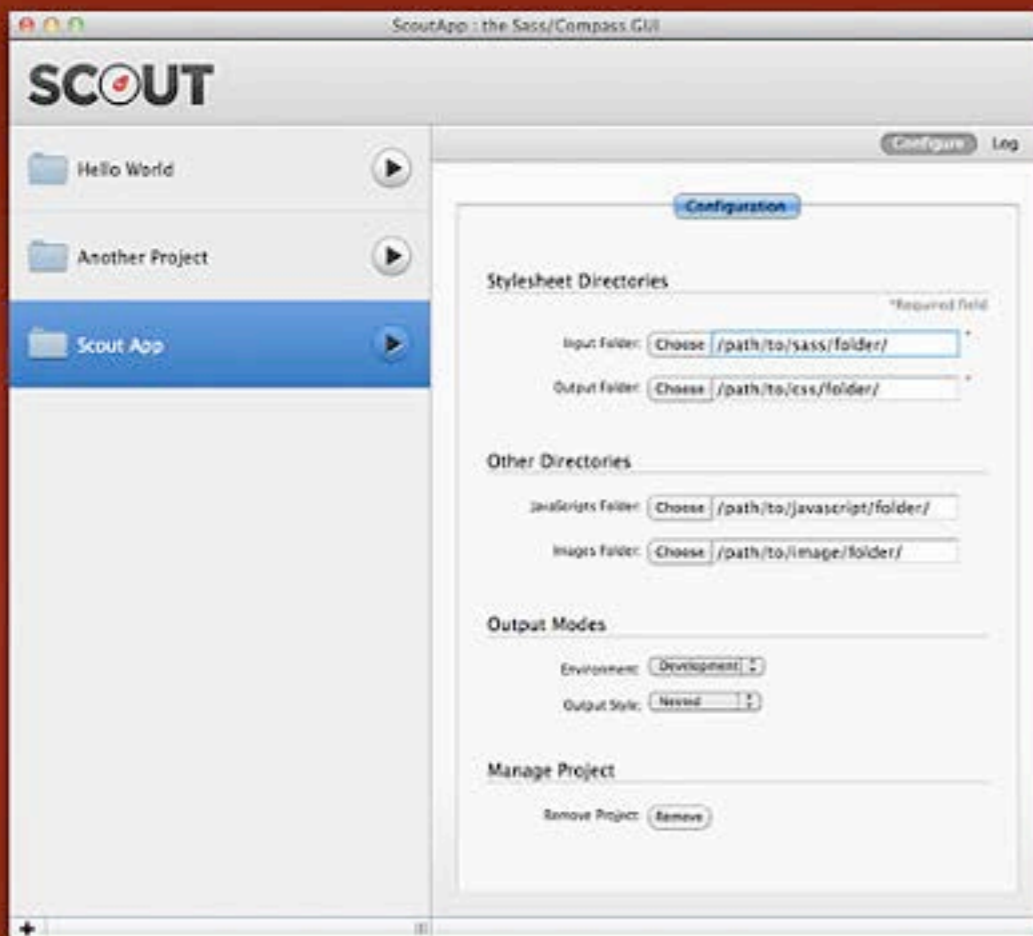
ScoutApp : the Sass/Compass GUI

SCOUT

Hello World

Another Project

Scout App

Configure Log

Configuration

Stylesheet Directories

*Required field

Input Folder: Choose /path/to/sass/folder/ *

Output Folder: Choose /path/to/css/folder/ *

Other Directories

JavaScripts Folder: Choose /path/to/javascript/folder/

Images Folder: Choose /path/to/image/folder/

Output Modes

Environment: Development

Output Style: Nested

Manage Project

Remove Project: Remove

+